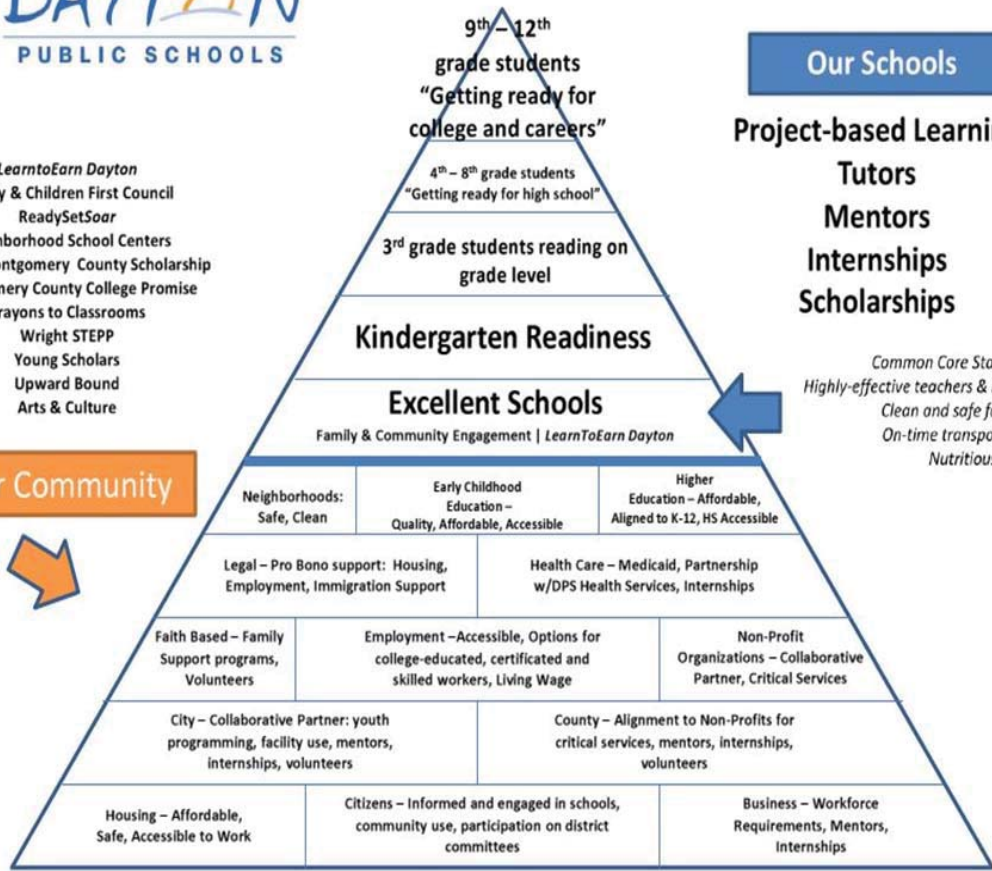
DAYTON
PUBLIC SCHOOLS

$9^{th}$ – $12^{th}$ grade students "Getting ready for college and careers"

$4^{th}$ – $8^{th}$ grade students "Getting ready for high school"

$3^{rd}$ grade students reading on grade level

Kindergarten Readiness

Excellent Schools

Family & Community Engagement | LearnToEarn Dayton

Our Schools

Project-based Learni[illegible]
Tutors
Mentors
Internships
Scholarships

Common Core Sta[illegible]
Highly-effective teachers & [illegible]
Clean and safe f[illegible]
On-time transpo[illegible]
Nutritious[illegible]

LearntoEarn Dayton
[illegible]y & Children First Council
ReadySetSoar
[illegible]borhood School Centers
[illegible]ntgomery County Scholarship
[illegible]nery County College Promise
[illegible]rayons to Classrooms
Wright STEPP
Young Scholars
Upward Bound
Arts & Culture

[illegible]r Community

| Neighborhoods: Safe, Clean | Early Childhood Education – Quality, Affordable, Accessible | Higher Education – Affordable, Aligned to K-12, HS Accessible |
|---|---|---|

| Legal – Pro Bono support: Housing, Employment, Immigration Support | Health Care – Medicaid, Partnership w/DPS Health Services, Internships |
|---|---|

| Faith Based – Family Support programs, Volunteers | Employment –Accessible, Options for college-educated, certificated and skilled workers, Living Wage | Non-Profit Organizations – Collaborative Partner, Critical Services |
|---|---|---|

| City – Collaborative Partner: youth programming, facility use, mentors, internships, volunteers | County – Alignment to Non-Profits for critical services, mentors, internships, volunteers |
|---|---|

| Housing – Affordable, Safe, Accessible to Work | Citizens – Informed and engaged in schools, community use, participation on district committees | Business – Workforce Requirements, Mentors, Internships |
|---|---|---|